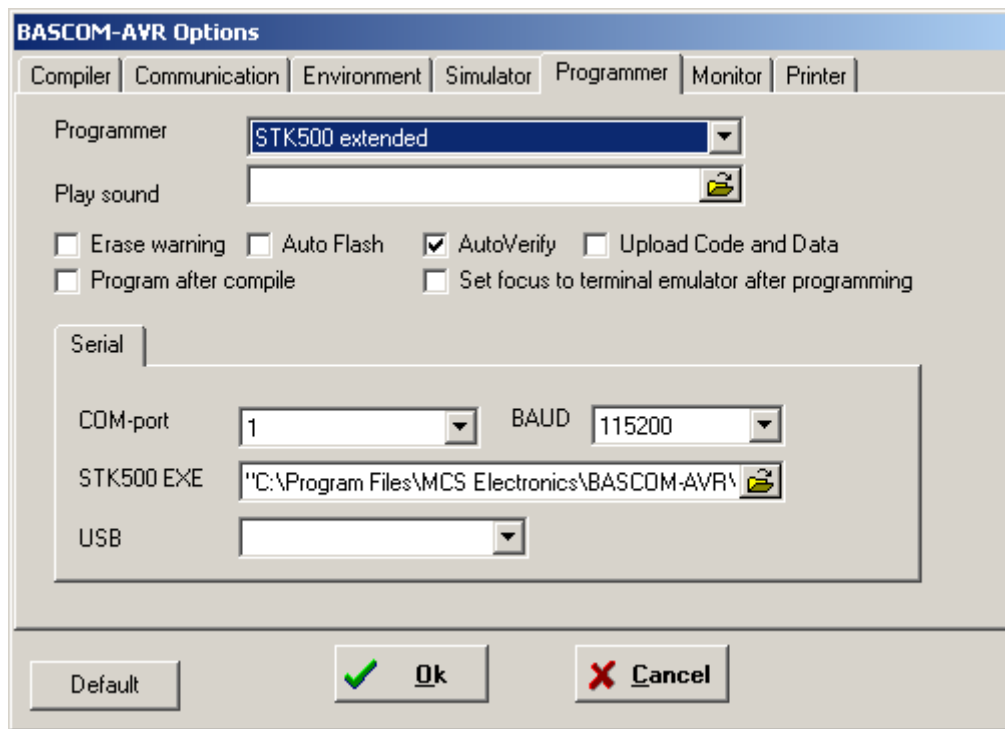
BASCOM-AVR Options

Compiler | Communication | Environment | Simulator | Programmer | Monitor | Printer

Programmer STK500 extended

Play sound

Erase warning
Auto Flash
AutoVerify
Upload Code and Data
Program after compile
Set focus to terminal emulator after programming

Serial

COM-port 1
BAUD 115200
STK500 EXE "C:\Program Files\MCS Electronics\BASCOM-AVR\
USB

Default
Ok
Cancel